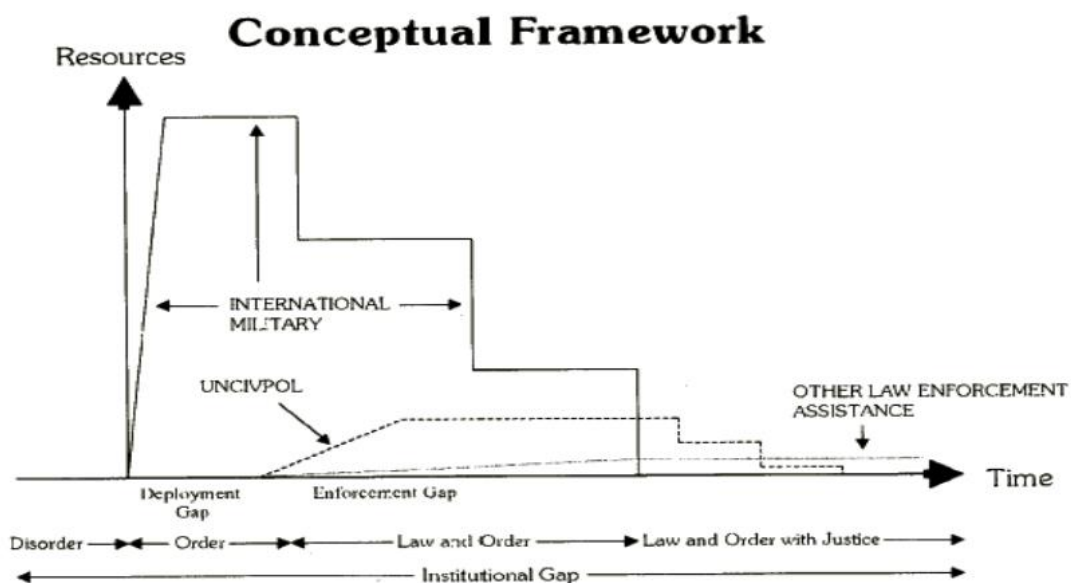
Conceptual Framework

Resources

INTERNATIONAL MILITARY

UNCIVPOL

OTHER LAW ENFORCEMENT ASSISTANCE

Time

Deployment Gap

Enforcement Gap

Disorder

Order

Law and Order

Law and Order with Justice

Institutional Gap